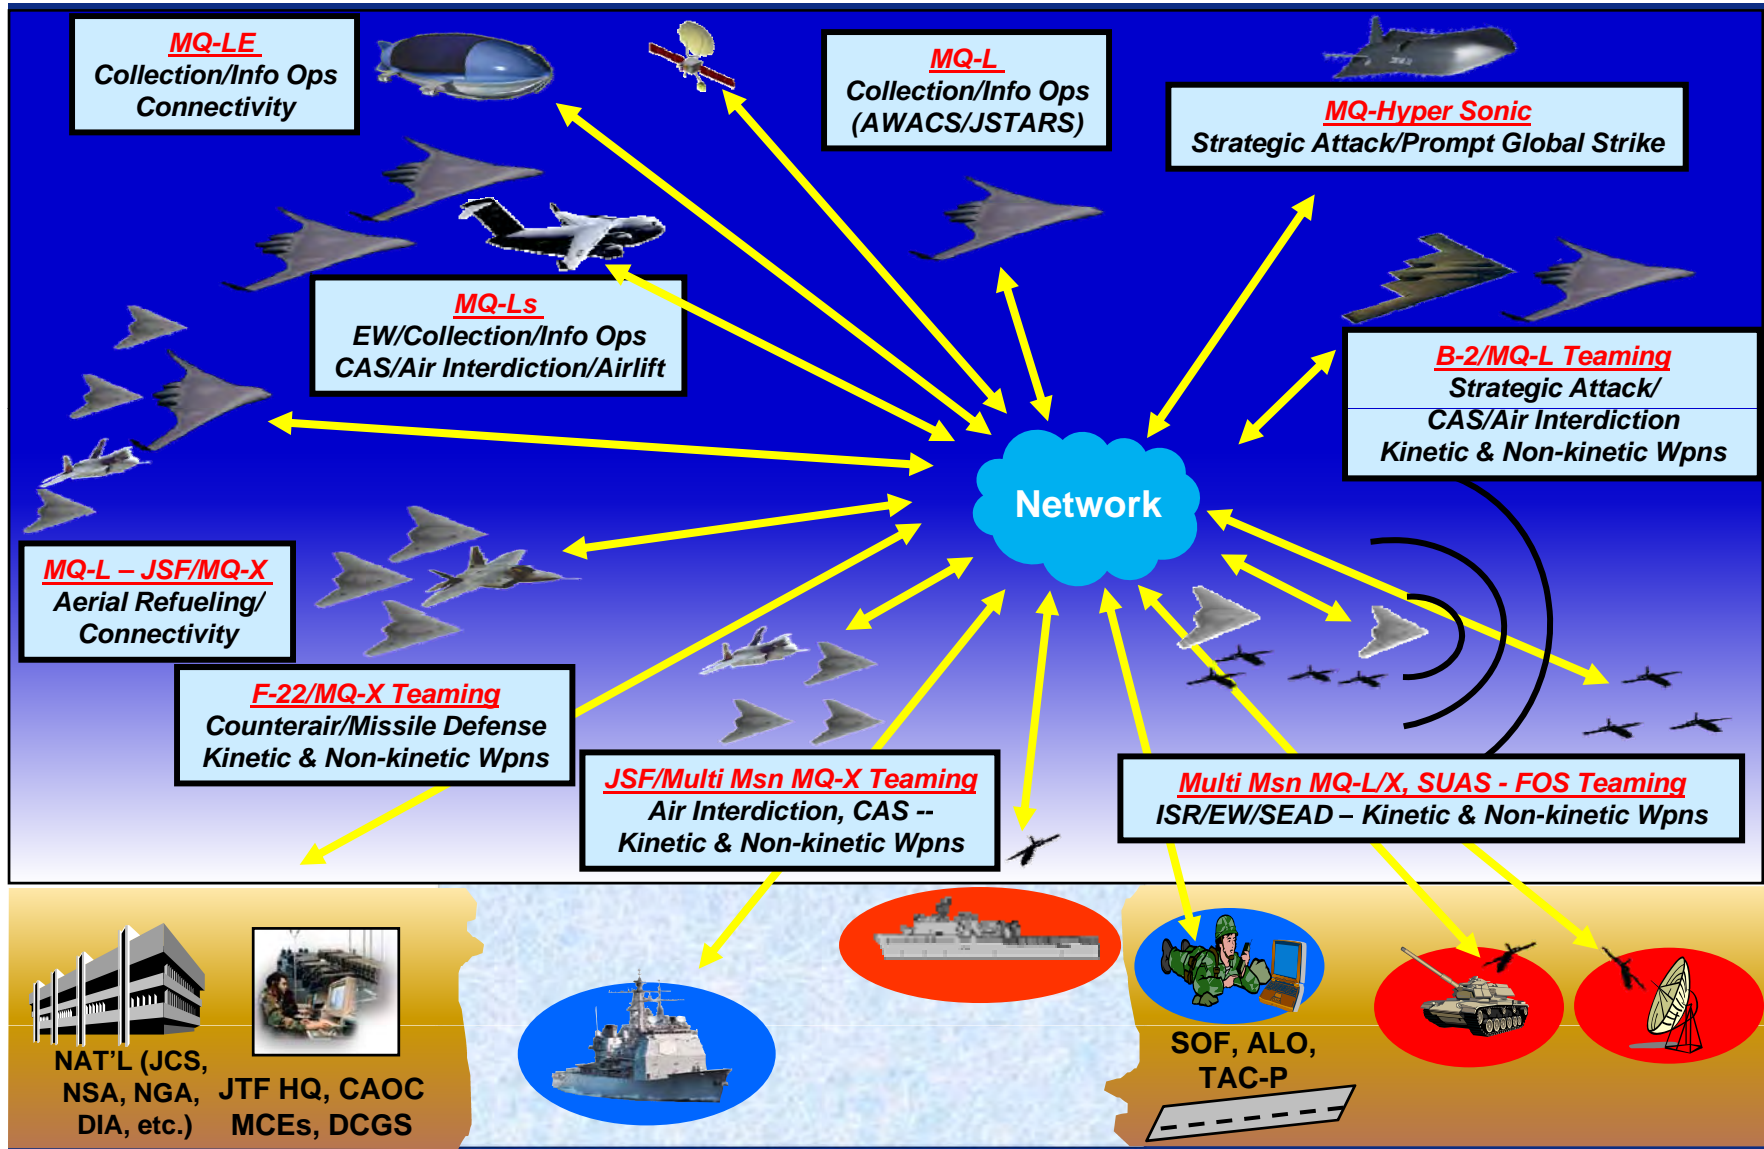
MQ-LE
Collection/Info Ops
Connectivity

MQ-L
Collection/Info Ops
(AWACS/JSTARS)

MQ-Hyper Sonic
Strategic Attack/Prompt Global Strike

MQ-Ls
EW/Collection/Info Ops
CAS/Air Interdiction/Airlift

B-2/MQ-L Teaming
Strategic Attack/
CAS/Air Interdiction
Kinetic & Non-kinetic Wpns

Network

MQ-L – JSF/MQ-X
Aerial Refueling/
Connectivity

F-22/MQ-X Teaming
Counterair/Missile Defense
Kinetic & Non-kinetic Wpns

JSF/Multi Msn MQ-X Teaming
Air Interdiction, CAS --
Kinetic & Non-kinetic Wpns

Multi Msn MQ-L/X, SUAS - FOS Teaming
ISR/EW/SEAD – Kinetic & Non-kinetic Wpns

NAT'L (JCS, NSA, NGA, DIA, etc.)

JTF HQ, CAOC
MCEs, DCGS

SOF, ALO,
TAC-P